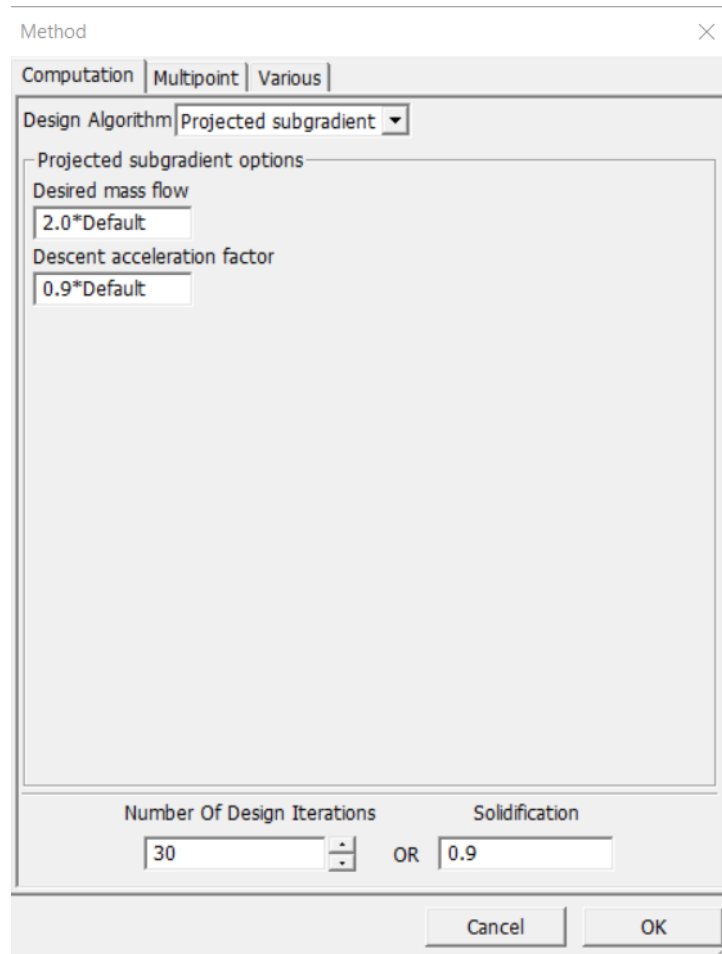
Method

×

Computation | Multipoint | Various

Design Algorithm Projected subgradient

Projected subgradient options

Desired mass flow

2.0*Default

Descent acceleration factor

0.9*Default

Number Of Design Iterations

Solidification

30

OR

0.9

Cancel

OK